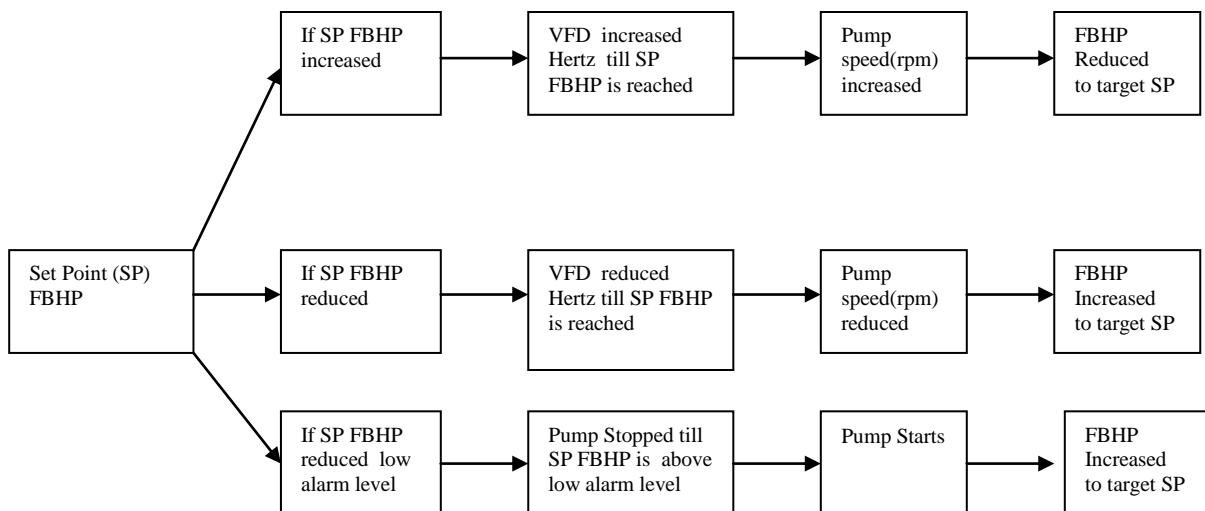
Set Point (SP) FBHP

If SP FBHP increased

VFD increased Hertz till SP FBHP is reached

Pump speed(rpm) increased

FBHP Reduced to target SP

If SP FBHP reduced

VFD reduced Hertz till SP FBHP is reached

Pump speed(rpm) reduced

FBHP Increased to target SP

If SP FBHP reduced low alarm level

Pump Stopped till SP FBHP is above low alarm level

Pump Starts

FBHP Increased to target SP